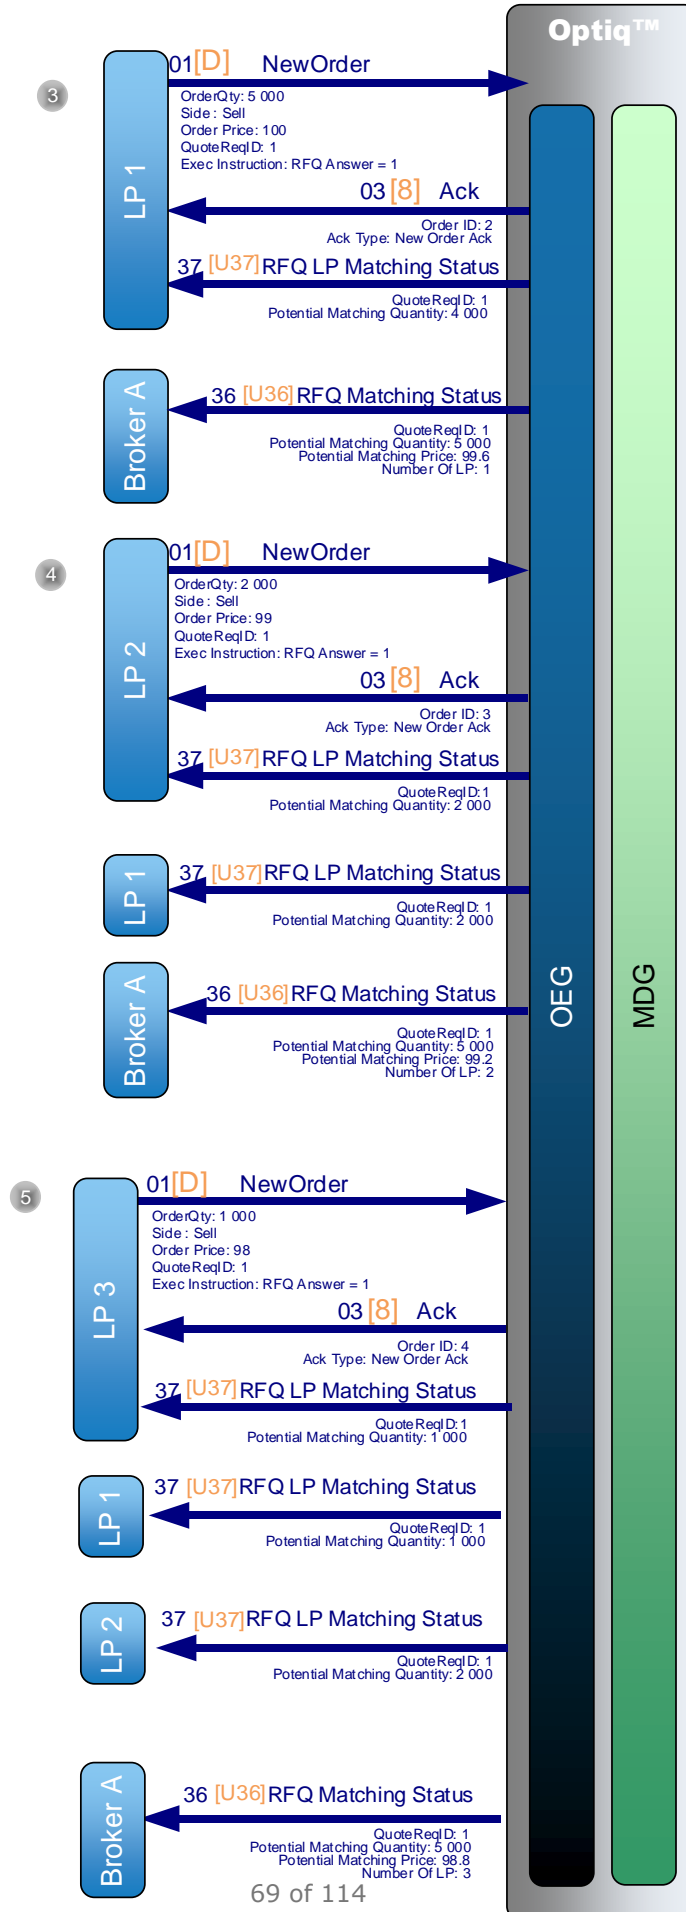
Optiq™

3

LP 1

01[D] NewOrder
OrderQty: 5 000
Side: Sell
Order Price: 100
QuoteReqID: 1
Exec Instruction: RFQ Answer = 1

03 [8] Ack
Order ID: 2
Ack Type: New Order Ack

37 [U37] RFQ LP Matching Status
QuoteReqID: 1
Potential Matching Quantity: 4 000

Broker A

36 [U36] RFQ Matching Status
QuoteReqID: 1
Potential Matching Quantity: 5 000
Potential Matching Price: 99.6
Number Of LP: 1

4

LP 2

01[D] NewOrder
OrderQty: 2 000
Side: Sell
Order Price: 99
QuoteReqID: 1
Exec Instruction: RFQ Answer = 1

03 [8] Ack
Order ID: 3
Ack Type: New Order Ack

37 [U37] RFQ LP Matching Status
QuoteReqID: 1
Potential Matching Quantity: 2 000

LP 1

37 [U37] RFQ LP Matching Status
QuoteReqID: 1
Potential Matching Quantity: 2 000

Broker A

36 [U36] RFQ Matching Status
QuoteReqID: 1
Potential Matching Quantity: 5 000
Potential Matching Price: 99.2
Number Of LP: 2

OEG

MDG

5

LP 3

01[D] NewOrder
OrderQty: 1 000
Side: Sell
Order Price: 98
QuoteReqID: 1
Exec Instruction: RFQ Answer = 1

03 [8] Ack
Order ID: 4
Ack Type: New Order Ack

37 [U37] RFQ LP Matching Status
QuoteReqID: 1
Potential Matching Quantity: 1 000

LP 1

37 [U37] RFQ LP Matching Status
QuoteReqID: 1
Potential Matching Quantity: 1 000

LP 2

37 [U37] RFQ LP Matching Status
QuoteReqID: 1
Potential Matching Quantity: 2 000

Broker A

36 [U36] RFQ Matching Status
QuoteReqID: 1
Potential Matching Quantity: 5 000
Potential Matching Price: 98.8
Number Of LP: 3

69 of 114